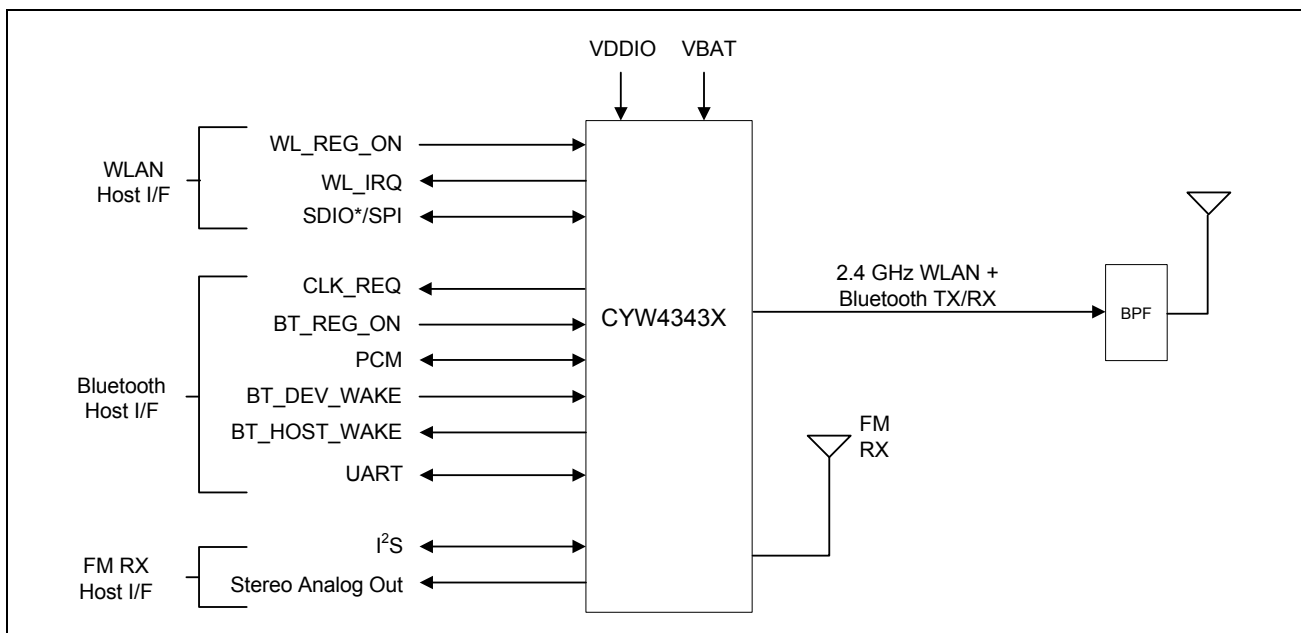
VDDIO VBAT

WLAN Host I/F

WL_REG_ON

WL_IRQ

SDIO*/SPI

CLK_REQ

BT_REG_ON

PCM

Bluetooth Host I/F

BT_DEV_WAKE

BT_HOST_WAKE

UART

FM RX Host I/F

$I^2S$

Stereo Analog Out

CYW4343X

2.4 GHz WLAN + Bluetooth TX/RX

BPF

FM RX